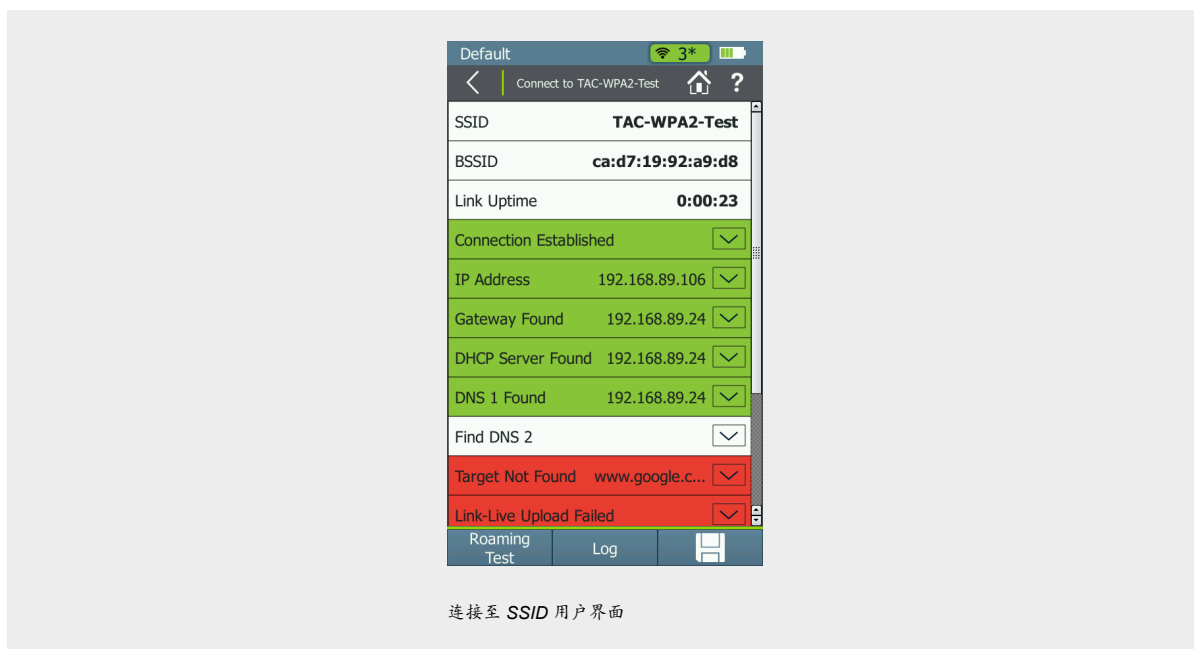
Default 3*

Connect to TAC-WPA2-Test ?

| SSID | TAC-WPA2-Test |
|---|---|
| BSSID | ca:d7:19:92:a9:d8 |
| Link Uptime | 0:00:23 |
| Connection Established | |
| IP Address | 192.168.89.106 |
| Gateway Found | 192.168.89.24 |
| DHCP Server Found | 192.168.89.24 |
| DNS 1 Found | 192.168.89.24 |
| Find DNS 2 | |
| Target Not Found | www.google.c... |
| Link-Live Upload Failed | |

Roaming Test | Log

连接至 SSID 用户界面